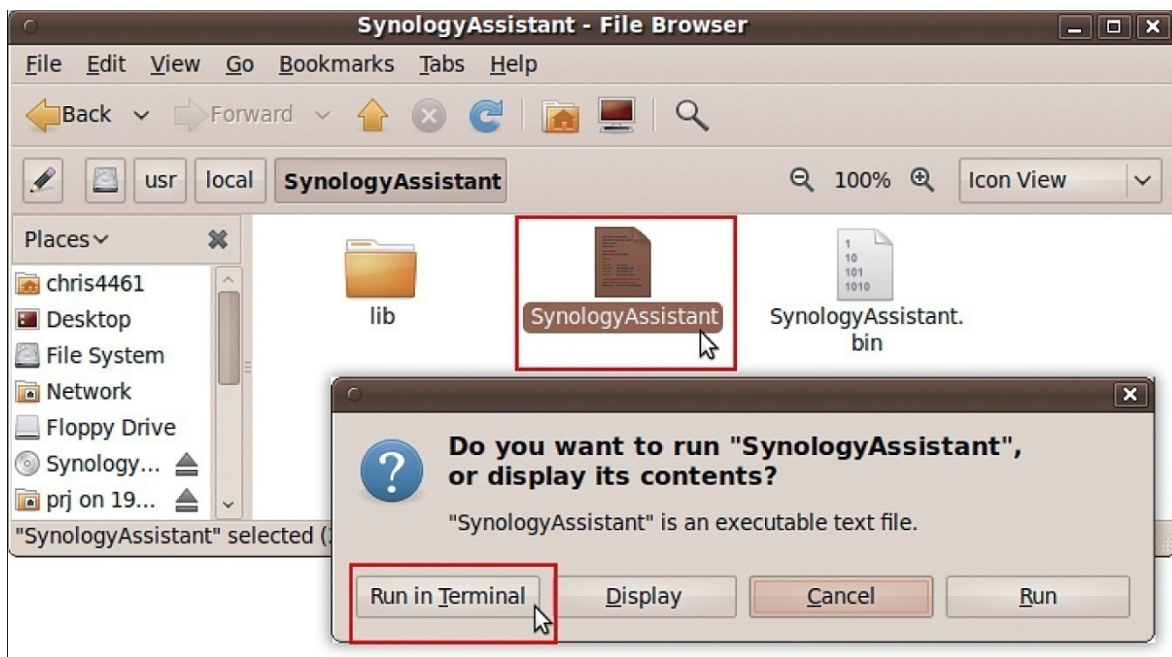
SynologyAssistant - File Browser

File Edit View Go Bookmarks Tabs Help

Back Forward

usr local SynologyAssistant 100% Icon View

Places

chris4461
Desktop
File System
Network
Floppy Drive
Synology...
prj on 19...

lib
SynologyAssistant
1
10
101
1010
SynologyAssistant.bin

"SynologyAssistant" selected ([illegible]

Do you want to run "SynologyAssistant", or display its contents?

"SynologyAssistant" is an executable text file.

Run in Terminal Display Cancel Run